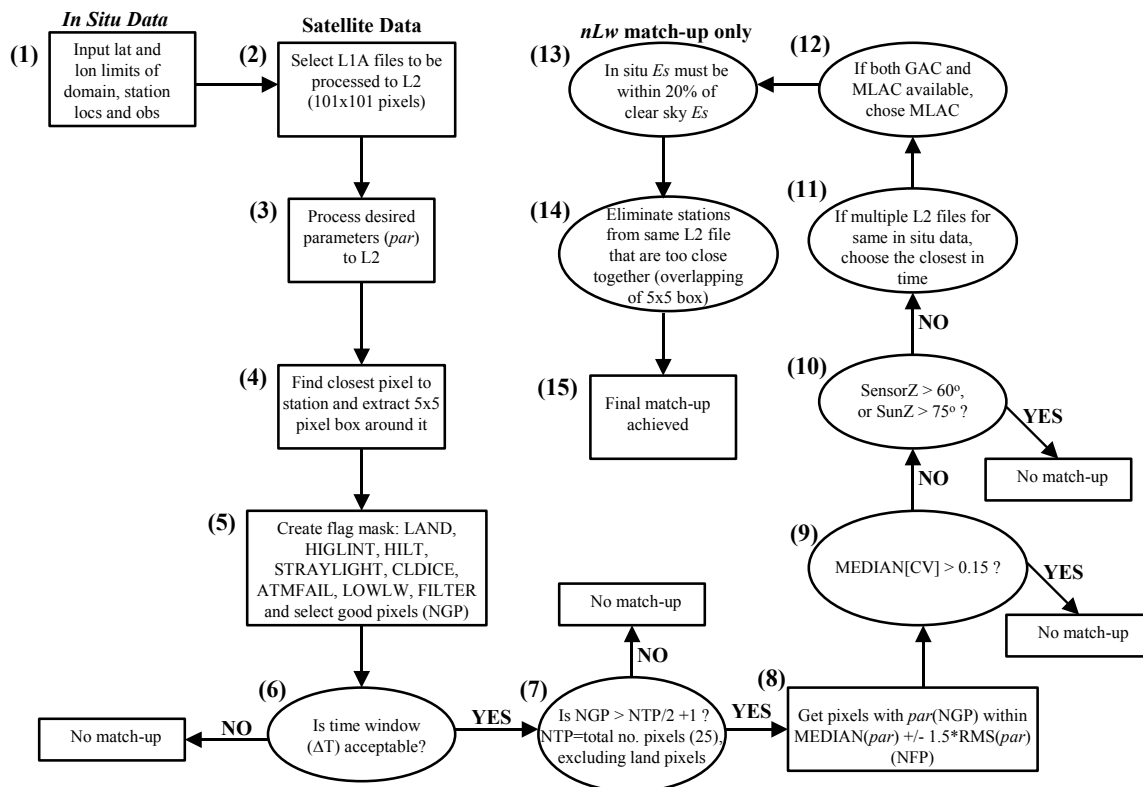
In Situ Data

Satellite Data

nLw match-up only

(1) Input lat and lon limits of domain, station locs and obs

(2) Select L1A files to be processed to L2 (101x101 pixels)

(3) Process desired parameters (par) to L2

(4) Find closest pixel to station and extract 5x5 pixel box around it

(5) Create flag mask: LAND, HIGLINT, HILT, STRAYLIGHT, CLDICE, ATMFAIL, LOWLW, FILTER and select good pixels (NGP)

(6) Is time window (ΔT) acceptable?

NO

No match-up

YES

(7) Is NGP > NTP/2 +1 ? NTP=total no. pixels (25), excluding land pixels

NO

No match-up

YES

(8) Get pixels with par(NGP) within MEDIAN(par) +/- 1.5*RMS(par) (NFP)

(9) MEDIAN[CV] > 0.15 ?

YES

No match-up

NO

(10) SensorZ > 60$^o$, or SunZ > 75$^o$ ?

YES

No match-up

NO

(11) If multiple L2 files for same in situ data, choose the closest in time

(12) If both GAC and MLAC available, chose MLAC

(13) In situ Es must be within 20% of clear sky Es

(14) Eliminate stations from same L2 file that are too close together (overlapping of 5x5 box)

(15) Final match-up achieved